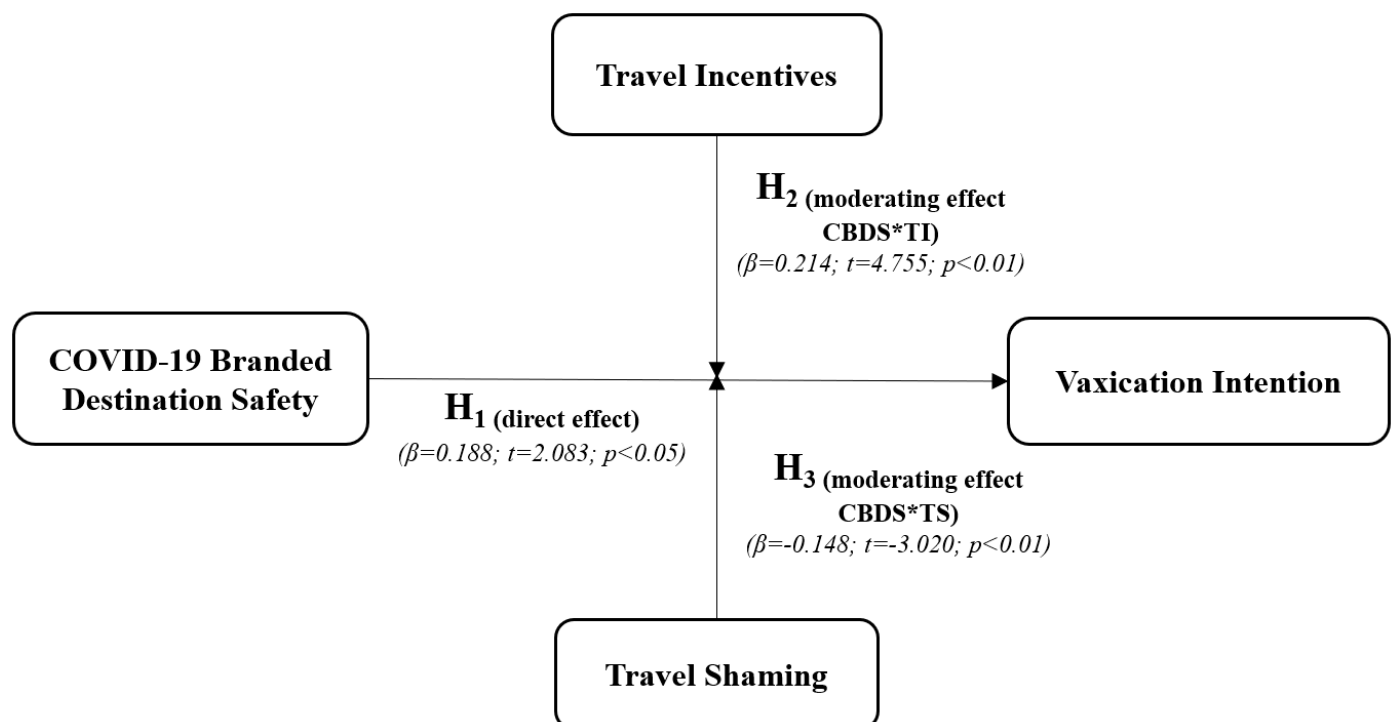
Travel Incentives

$H_2$ (moderating effect CBDS*TI)
($\beta$=0.214; t=4.755; p<0.01)

COVID-19 Branded Destination Safety

$H_1$ (direct effect)
($\beta$=0.188; t=2.083; p<0.05)

Vaxication Intention

$H_3$ (moderating effect CBDS*TS)
($\beta$=-0.148; t=-3.020; p<0.01)

Travel Shaming